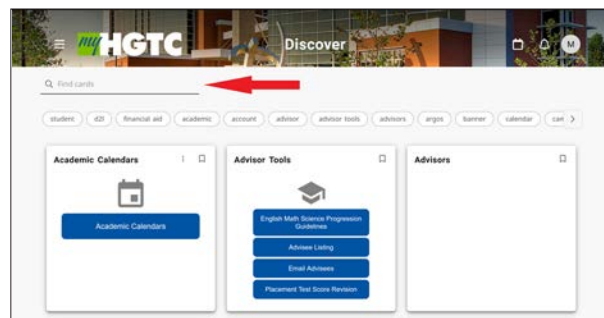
myHGTC Discover

M

Find cards

student d2l financial aid academic account advisor advisor tools advisors argos banner calendar car

Academic Calendars

Academic Calendars

Advisor Tools

English Math Science Progression Guidelines

Advisee Listing

Email Advisees

Placement Test Score Revision

Advisors